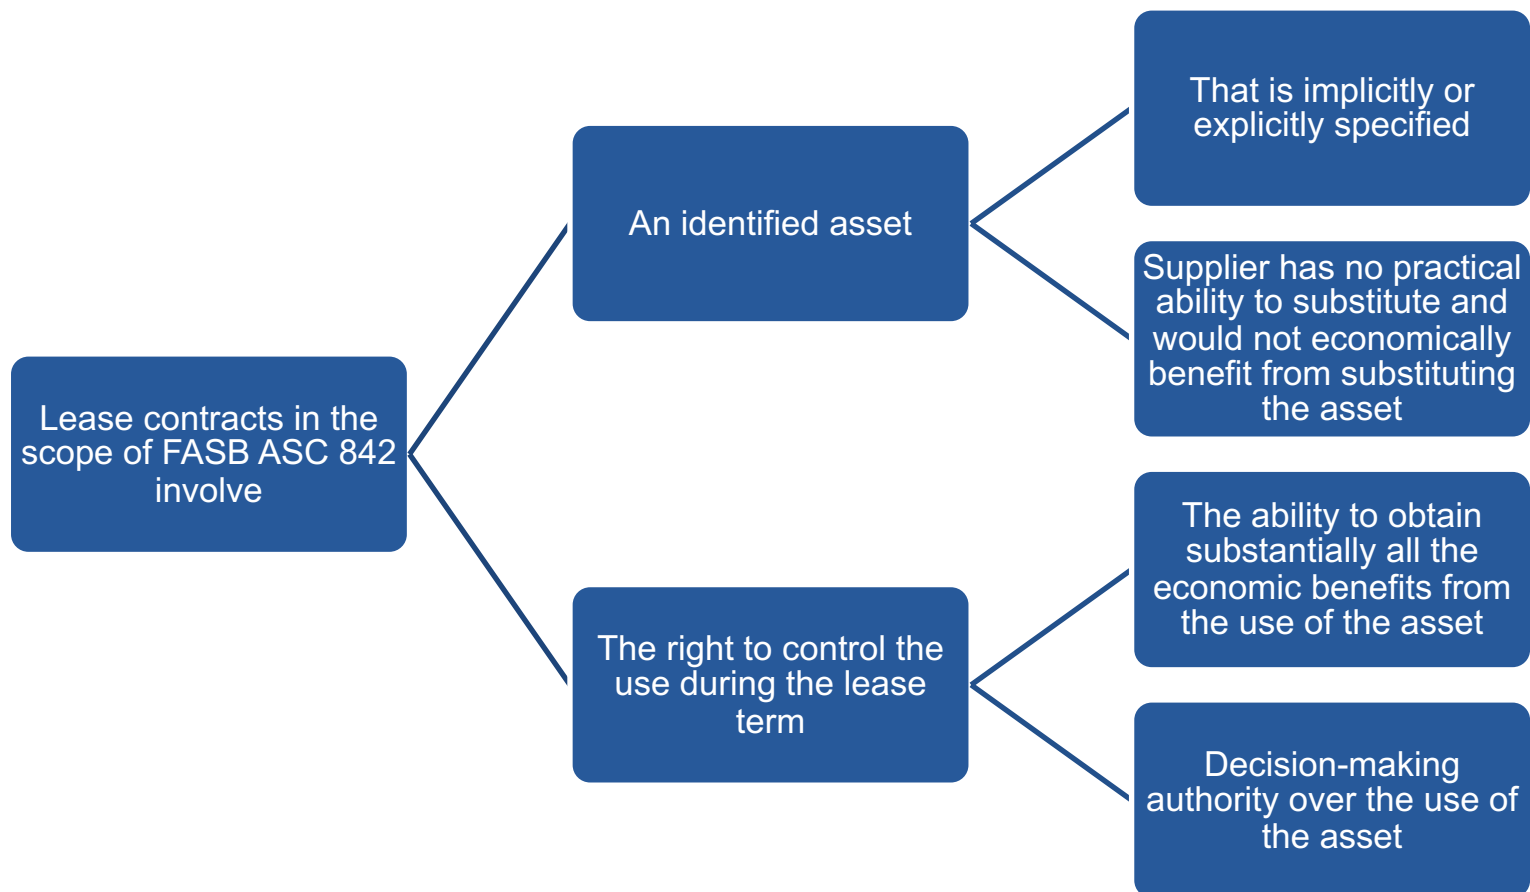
Lease contracts in the scope of FASB ASC 842 involve

An identified asset

That is implicitly or explicitly specified

Supplier has no practical ability to substitute and would not economically benefit from substituting the asset

The right to control the use during the lease term

The ability to obtain substantially all the economic benefits from the use of the asset

Decision-making authority over the use of the asset